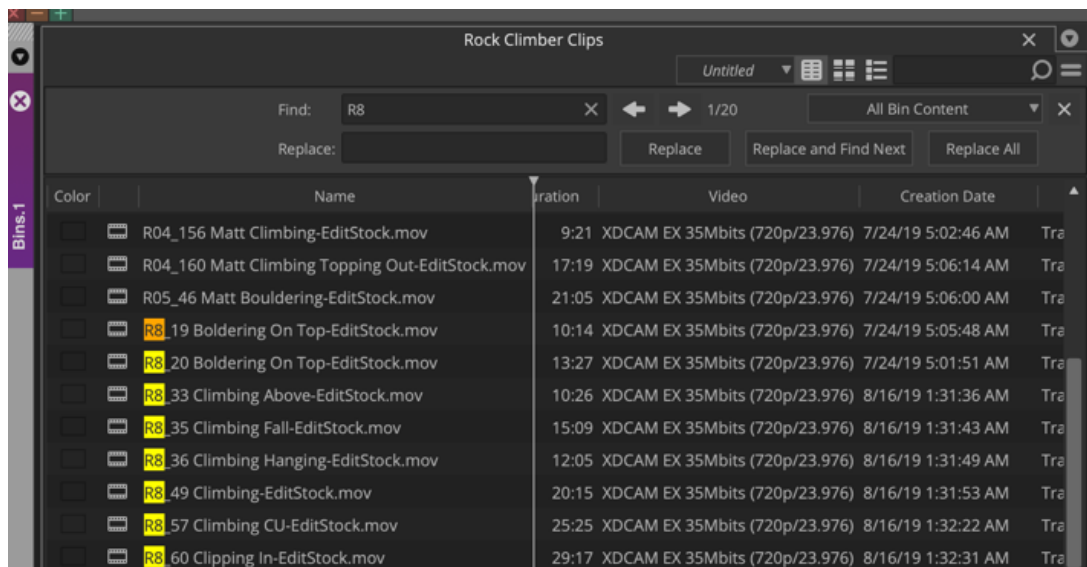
Rock Climber Clips

Untitled

Bins.1

Find: R8

1/20

All Bin Content

Replace:

Replace

Replace and Find Next

Replace All

| Color | | Name | uration | Video | Creation Date | |
|---|---|---|---|---|---|---|
| | | R04_156 Matt Climbing-EditStock.mov | 9:21 | XDCAM EX 35Mbits (720p/23.976) | 7/24/19 5:02:46 AM | Tra |
| | | R04_160 Matt Climbing Topping Out-EditStock.mov | 17:19 | XDCAM EX 35Mbits (720p/23.976) | 7/24/19 5:06:14 AM | Tra |
| | | R05_46 Matt Bouldering-EditStock.mov | 21:05 | XDCAM EX 35Mbits (720p/23.976) | 7/24/19 5:06:00 AM | Tra |
| | | R8_19 Boldering On Top-EditStock.mov | 10:14 | XDCAM EX 35Mbits (720p/23.976) | 7/24/19 5:05:48 AM | Tra |
| | | R8_20 Boldering On Top-EditStock.mov | 13:27 | XDCAM EX 35Mbits (720p/23.976) | 7/24/19 5:01:51 AM | Tra |
| | | R8_33 Climbing Above-EditStock.mov | 10:26 | XDCAM EX 35Mbits (720p/23.976) | 8/16/19 1:31:36 AM | Tra |
| | | R8_35 Climbing Fall-EditStock.mov | 15:09 | XDCAM EX 35Mbits (720p/23.976) | 8/16/19 1:31:43 AM | Tra |
| | | R8_36 Climbing Hanging-EditStock.mov | 12:05 | XDCAM EX 35Mbits (720p/23.976) | 8/16/19 1:31:49 AM | Tra |
| | | R8_49 Climbing-EditStock.mov | 20:15 | XDCAM EX 35Mbits (720p/23.976) | 8/16/19 1:31:53 AM | Tra |
| | | R8_57 Climbing CU-EditStock.mov | 25:25 | XDCAM EX 35Mbits (720p/23.976) | 8/16/19 1:32:22 AM | Tra |
| | | R8_60 Clipping In-EditStock.mov | 29:17 | XDCAM EX 35Mbits (720p/23.976) | 8/16/19 1:32:31 AM | Tra |